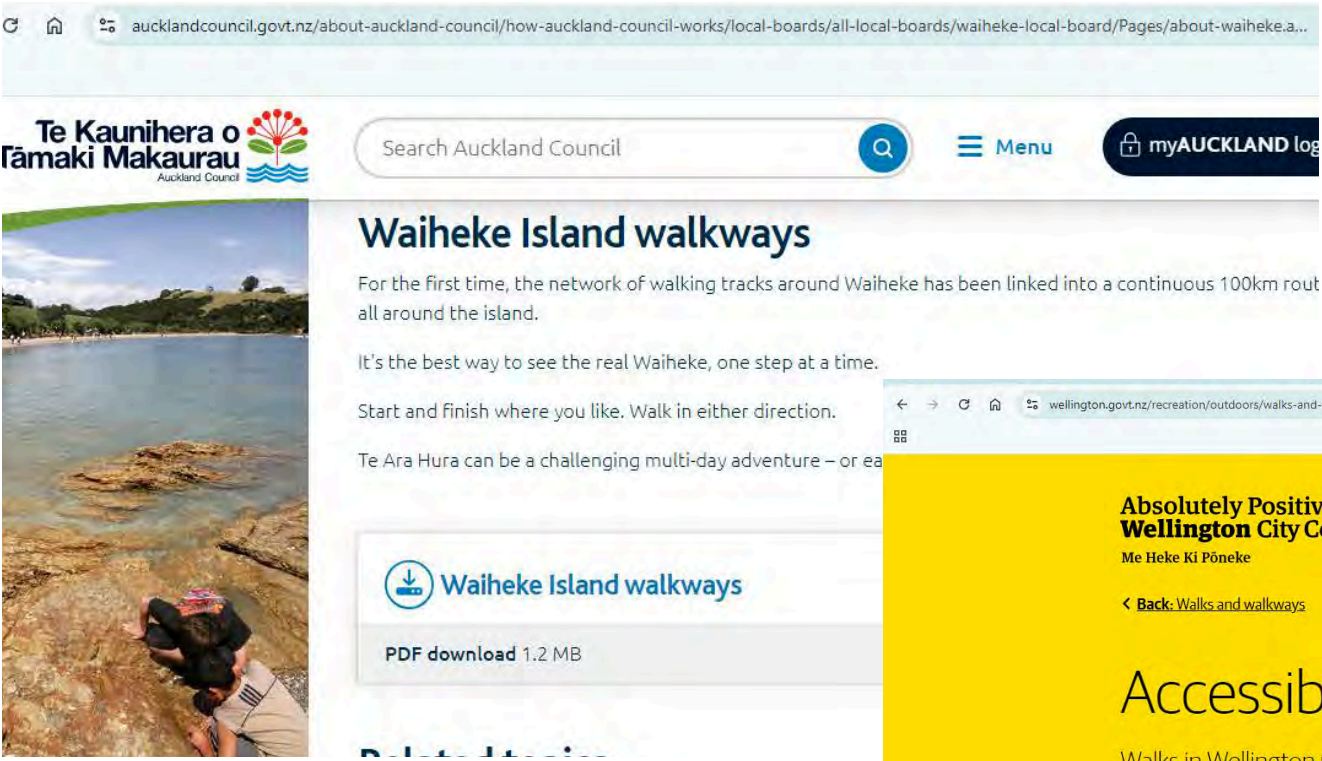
aucklandcouncil.govt.nz/about-auckland-council/how-auckland-council-works/local-boards/all-local-boards/waiheke-local-board/Pages/about-waiheke.a...

Te Kaunihera o Tāmaki Makaurau
Auckland Council

Search Auckland Council

Menu

myAUCKLAND log

Waiheke Island walkways

For the first time, the network of walking tracks around Waiheke has been linked into a continuous 100km rout all around the island.

It's the best way to see the real Waiheke, one step at a time.

Start and finish where you like. Walk in either direction.

Te Ara Hura can be a challenging multi-day adventure – or ea

Waiheke Island walkways

PDF download 1.2 MB

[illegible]

wellington.govt.nz/recreation/outdoors/walks-and-

Absolutely Positiv
Wellington City C
Me Heke Ki Pōneke

Back: Walks and walkways

Accessib

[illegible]